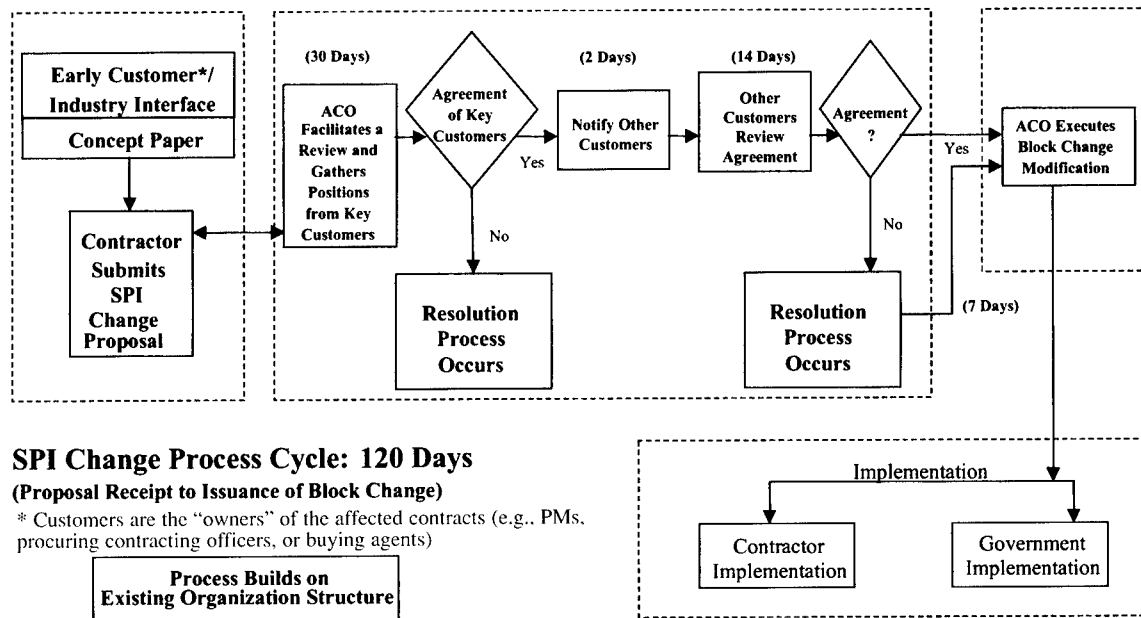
Early Customer*/ Industry Interface

Concept Paper

Contractor Submits SPI Change Proposal

(30 Days)

ACO Facilitates a Review and Gathers Positions from Key Customers

Agreement of Key Customers

Yes

No

Resolution Process Occurs

(2 Days)

Notify Other Customers

(14 Days)

Other Customers Review Agreement

Agreement ?

Yes

No

Resolution Process Occurs

(7 Days)

ACO Executes Block Change Modification

SPI Change Process Cycle: 120 Days

(Proposal Receipt to Issuance of Block Change)

* Customers are the "owners" of the affected contracts (e.g., PMs, procuring contracting officers, or buying agents)

Process Builds on Existing Organization Structure

Implementation

Contractor Implementation

Government Implementation